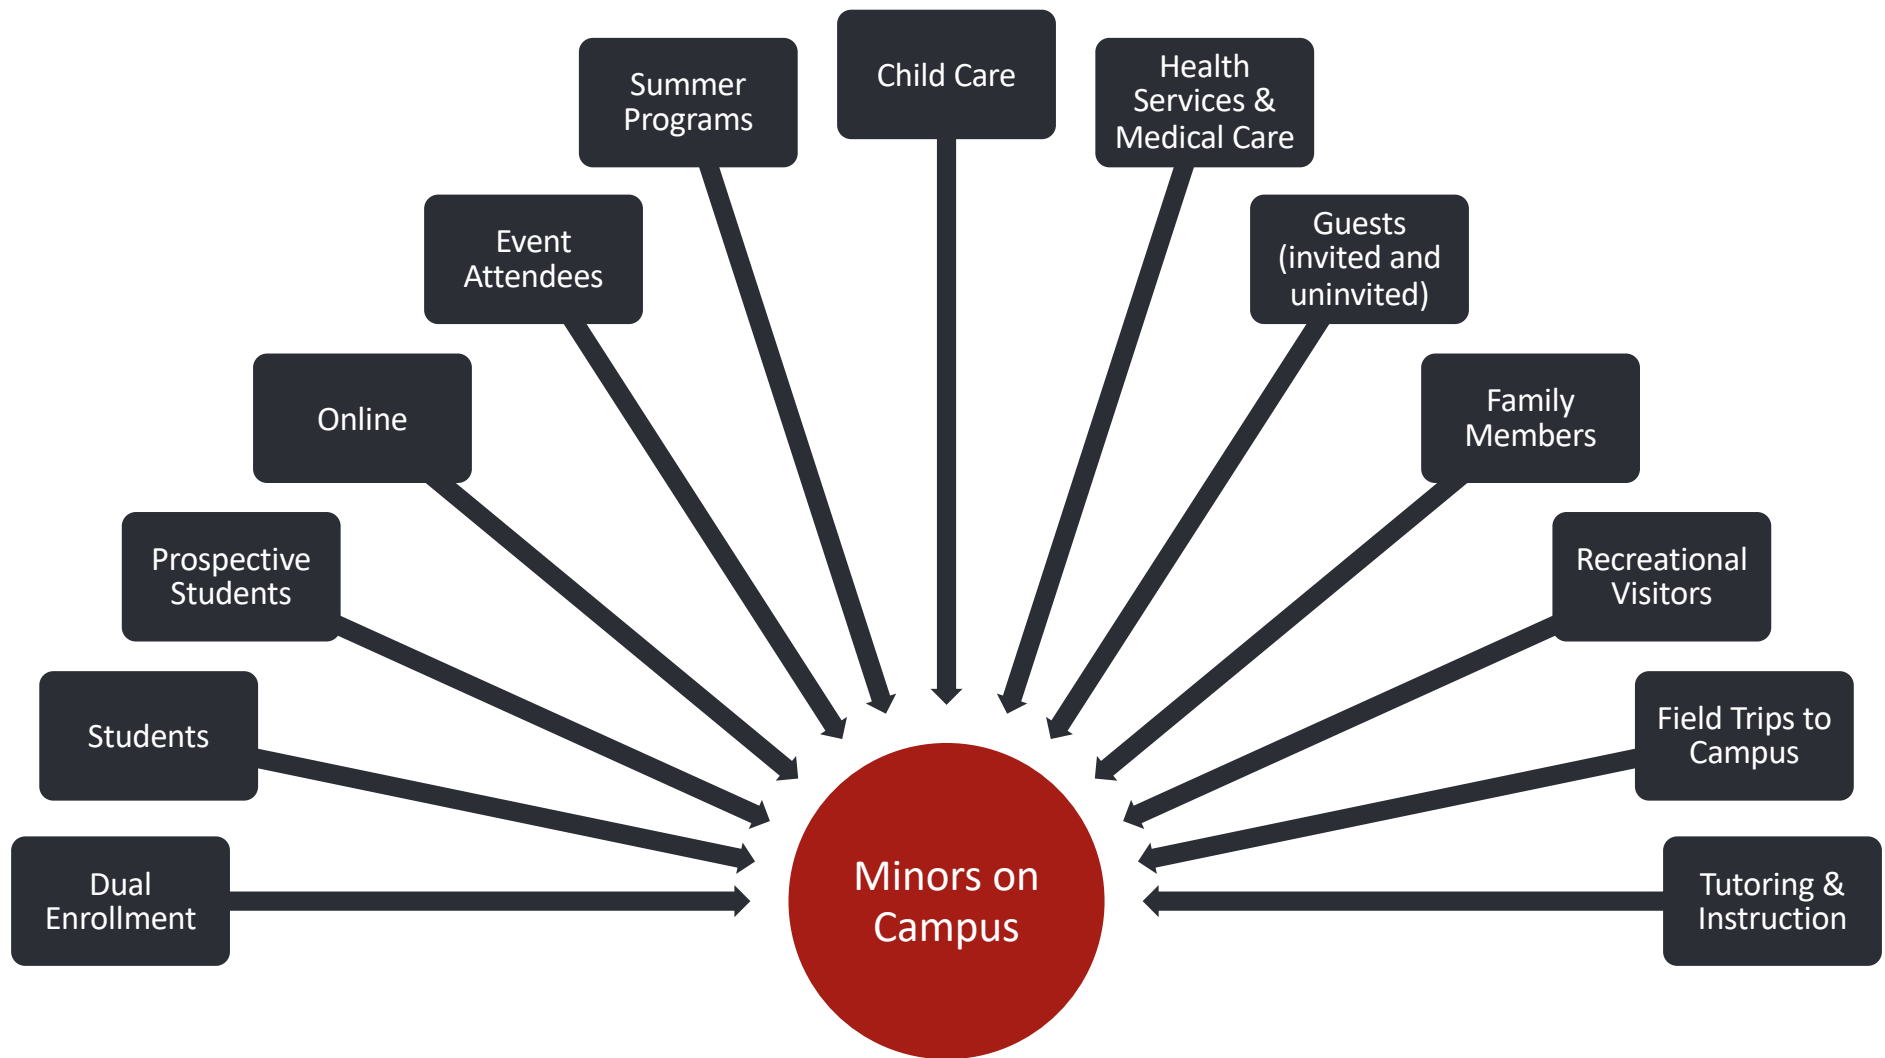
Dual Enrollment

Students

Prospective Students

Online

Event Attendees

Summer Programs

Child Care

Health Services & Medical Care

Guests (invited and uninvited)

Family Members

Recreational Visitors

Field Trips to Campus

Tutoring & Instruction

Minors on Campus